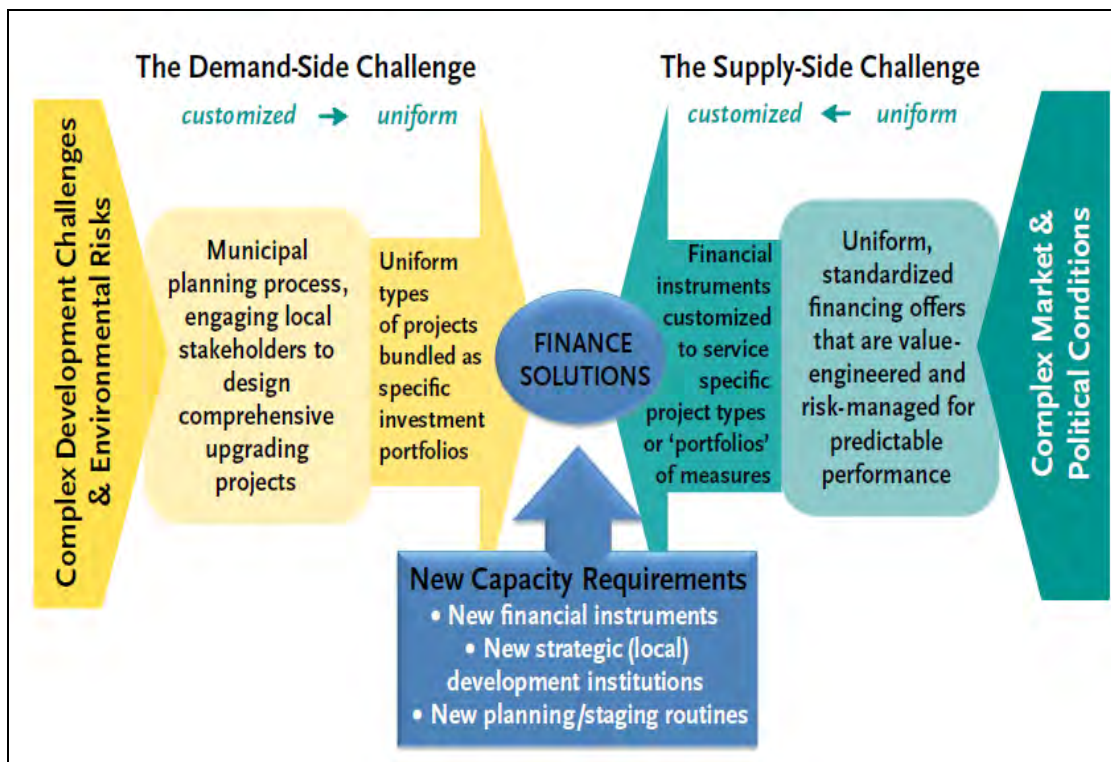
The Demand-Side Challenge

customized → uniform

The Supply-Side Challenge

customized ← uniform

Complex Development Challenges & Environmental Risks

Municipal planning process, engaging local stakeholders to design comprehensive upgrading projects

Uniform types of projects bundled as specific investment portfolios

FINANCE SOLUTIONS

Financial instruments customized to service specific project types or 'portfolios' of measures

Uniform, standardized financing offers that are value-engineered and risk-managed for predictable performance

Complex Market & Political Conditions

New Capacity Requirements
• New financial instruments
• New strategic (local) development institutions
• New planning/staging routines